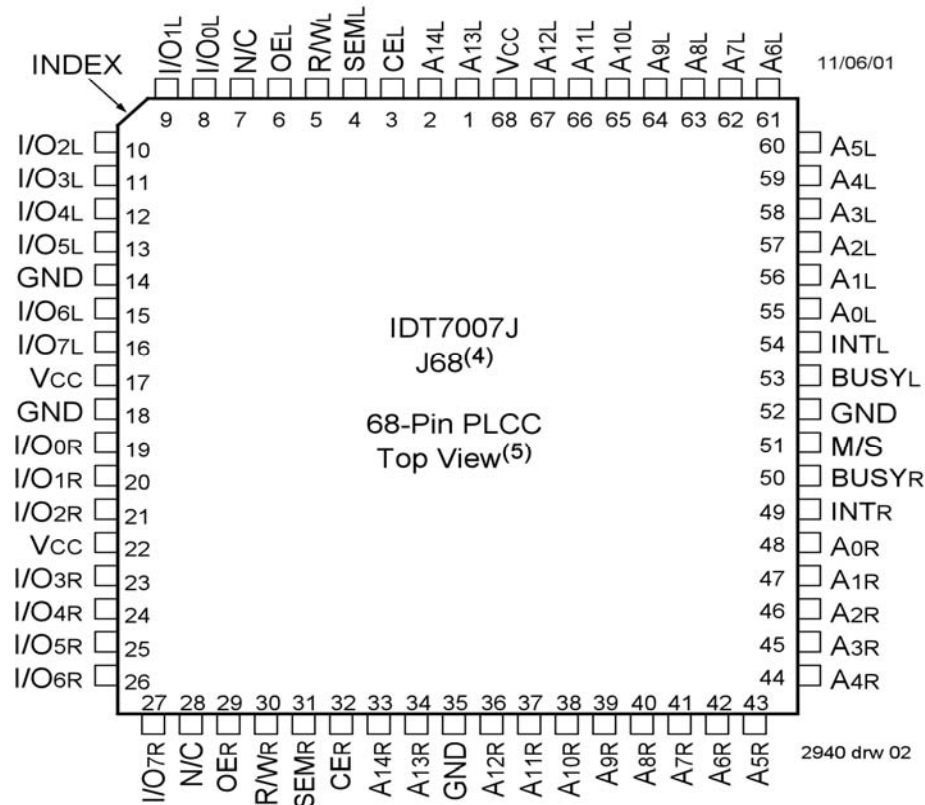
INDEX

11/06/01

| 9 | 8 | 7 | 6 | 5 | 4 | 3 | 2 | 1 | 68 | 67 | 66 | 65 | 64 | 63 | 62 | 61 |
|---|---|---|---|---|---|---|---|---|---|---|---|---|---|---|---|---|
| I/O1L | I/O0L | N/C | OEL | R/WL | SEML | CEL | A14L | A13L | VCC | A12L | A11L | A10L | A9L | A8L | A7L | A6L |

| Pin | Name |
|---|---|
| 10 | I/O2L |
| 11 | I/O3L |
| 12 | I/O4L |
| 13 | I/O5L |
| 14 | GND |
| 15 | I/O6L |
| 16 | I/O7L |
| 17 | VCC |
| 18 | GND |
| 19 | I/O0R |
| 20 | I/O1R |
| 21 | I/O2R |
| 22 | VCC |
| 23 | I/O3R |
| 24 | I/O4R |
| 25 | I/O5R |
| 26 | I/O6R |

IDT7007J
J68$^{(4)}$

68-Pin PLCC
Top View$^{(5)}$

| Pin | Name |
|---|---|
| 60 | A5L |
| 59 | A4L |
| 58 | A3L |
| 57 | A2L |
| 56 | A1L |
| 55 | A0L |
| 54 | INTL |
| 53 | BUSYL |
| 52 | GND |
| 51 | M/S |
| 50 | BUSYR |
| 49 | INTR |
| 48 | A0R |
| 47 | A1R |
| 46 | A2R |
| 45 | A3R |
| 44 | A4R |

| 27 | 28 | 29 | 30 | 31 | 32 | 33 | 34 | 35 | 36 | 37 | 38 | 39 | 40 | 41 | 42 | 43 |
|---|---|---|---|---|---|---|---|---|---|---|---|---|---|---|---|---|
| I/O7R | N/C | OER | R/WR | SEMR | CER | A14R | A13R | GND | A12R | A11R | A10R | A9R | A8R | A7R | A6R | A5R |

2940 drw 02